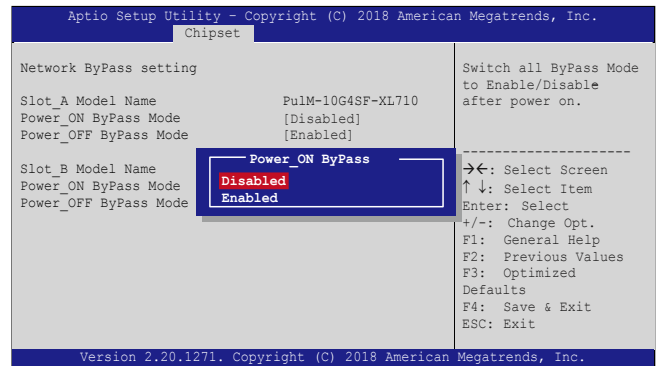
Aptio Setup Utility – Copyright (C) 2018 American Megatrends, Inc.
Chipset

Network ByPass setting

Slot_A Model Name PulM-10G4SF-XL710
Power_ON ByPass Mode [Disabled]
Power_OFF ByPass Mode [Enabled]

Slot_B Model Name
Power_ON ByPass Mode
Power_OFF ByPass Mode

Power_ON ByPass
Disabled
Enabled

Switch all ByPass Mode to Enable/Disable after power on.

→←: Select Screen
↑↓: Select Item
Enter: Select
+/-: Change Opt.
F1: General Help
F2: Previous Values
F3: Optimized Defaults
F4: Save & Exit
ESC: Exit

Version 2.20.1271. Copyright (C) 2018 American Megatrends, Inc.